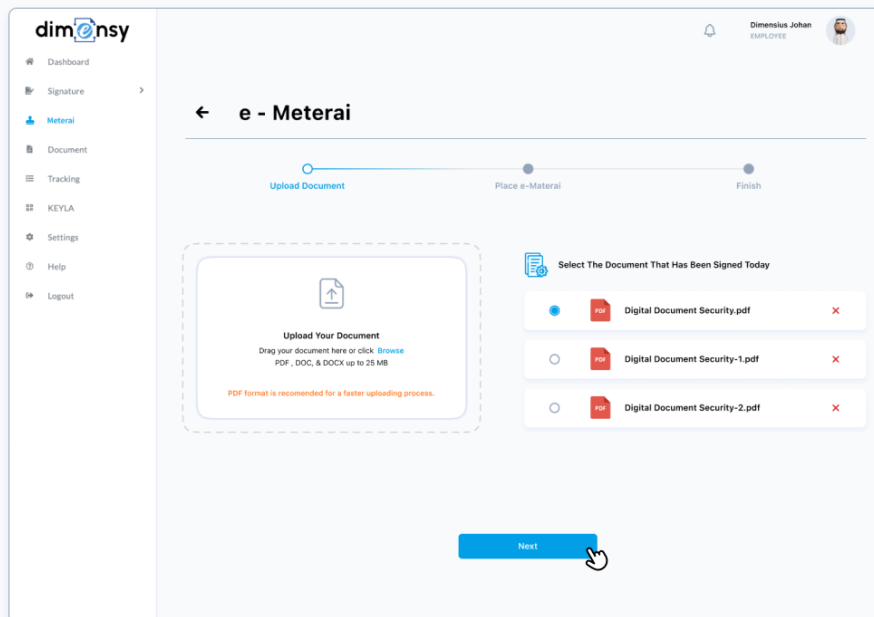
dimensy

Dashboard
Signature
Meterai
Document
Tracking
KEYLA
Settings
Help
Logout

Dimensius Johan
EMPLOYEE

e - Meterai

Upload Document
Place e-Materai
Finish

Upload Your Document
Drag your document here or click Browse
PDF , DOC, & DOCX up to 25 MB

PDF format is recomended for a faster uploading process.

Select The Document That Has Been Signed Today

PDF Digital Document Security.pdf
PDF Digital Document Security-1.pdf
PDF Digital Document Security-2.pdf

Next